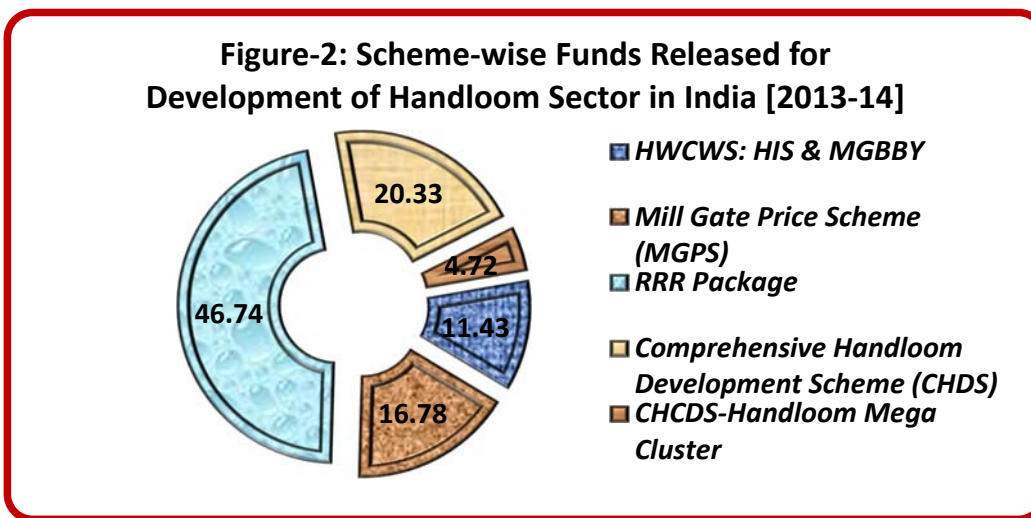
Figure-2: Scheme-wise Funds Released for Development of Handloom Sector in India [2013-14]

20.33

4.72

46.74

11.43

16.78

HWCWS: HIS & MGBBY

Mill Gate Price Scheme (MGPS)

RRR Package

Comprehensive Handloom Development Scheme (CHDS)

CHCDS-Handloom Mega Cluster